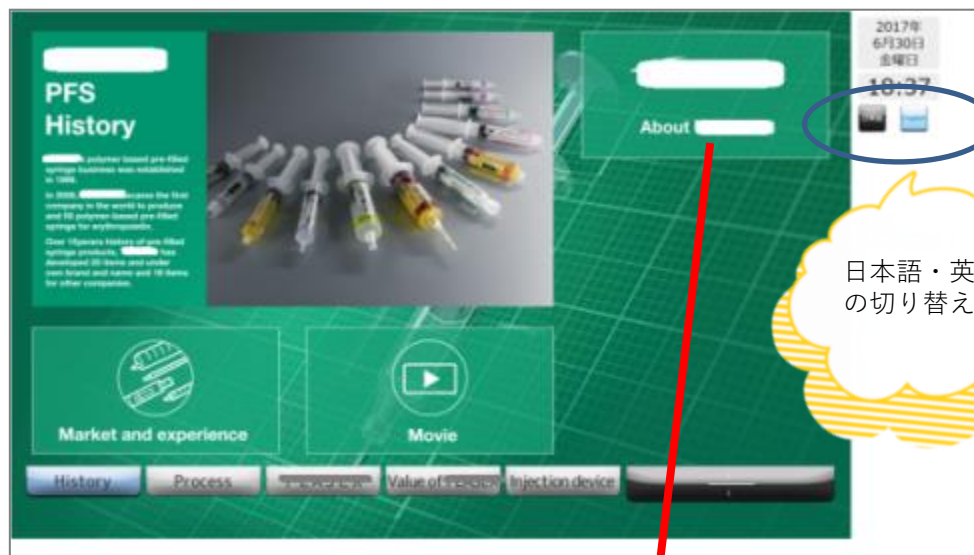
PFS History

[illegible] polymer based pre-filled syringe business was established in 1985.

In 2000, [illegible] became the first company in the world to produce and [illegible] polymer based pre-filled syringe for erythropoietin.

Over 15years history of pre-filled syringe products, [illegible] has developed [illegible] items and under own brand and name and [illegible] items for other companies.

About

2017年
6月30日
金曜日
10:37

日本語・英
の切り替え

Market and experience

Movie

History

Process

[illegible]

Value of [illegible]

Injection device